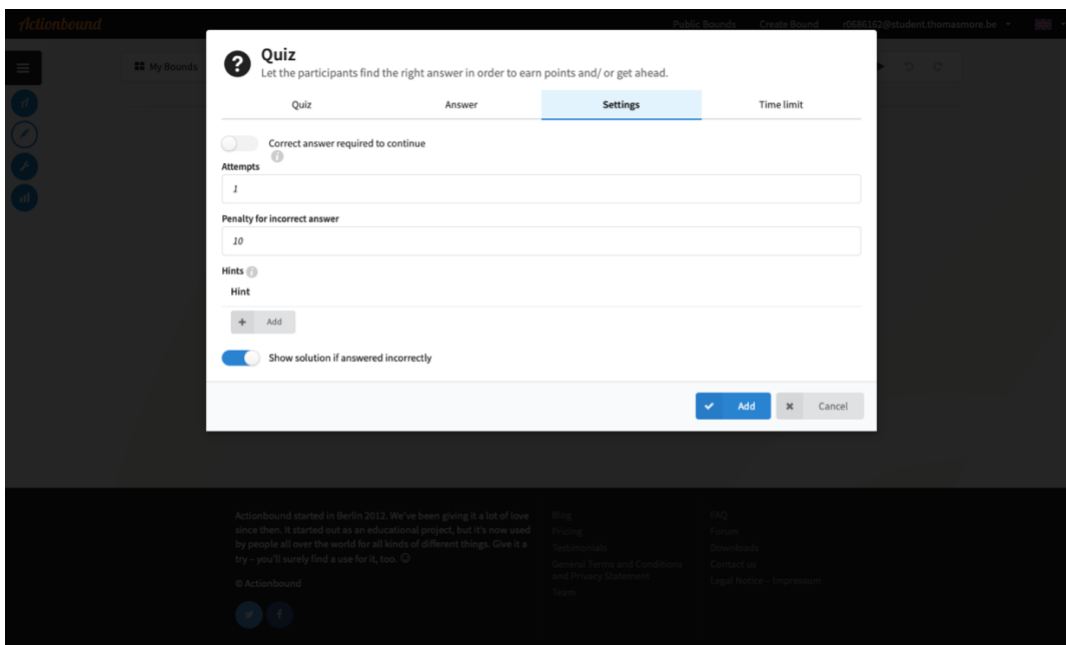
Actionbound

Public Bounds Create Bound r0686162@student.thomasmore.be

My Bounds

Quiz
Let the participants find the right answer in order to earn points and/ or get ahead.

Quiz | Answer | Settings | Time limit

Correct answer required to continue

Attempts

1

Penalty for incorrect answer

10

Hints

Hint

+ Add

Show solution if answered incorrectly

Add

Cancel

Actionbound started in Berlin 2012. We've been giving it a lot of love since then. It started out as an educational project, but it's now used by people all over the world for all kinds of different things. Give it a try - you'll surely find a use for it, too.

© Actionbound

Blog
Pricing
Testimonials
General Terms and Conditions and Privacy Statement
Team

FAQ
Forum
Downloads
Contact us
Legal Notice - Impressum